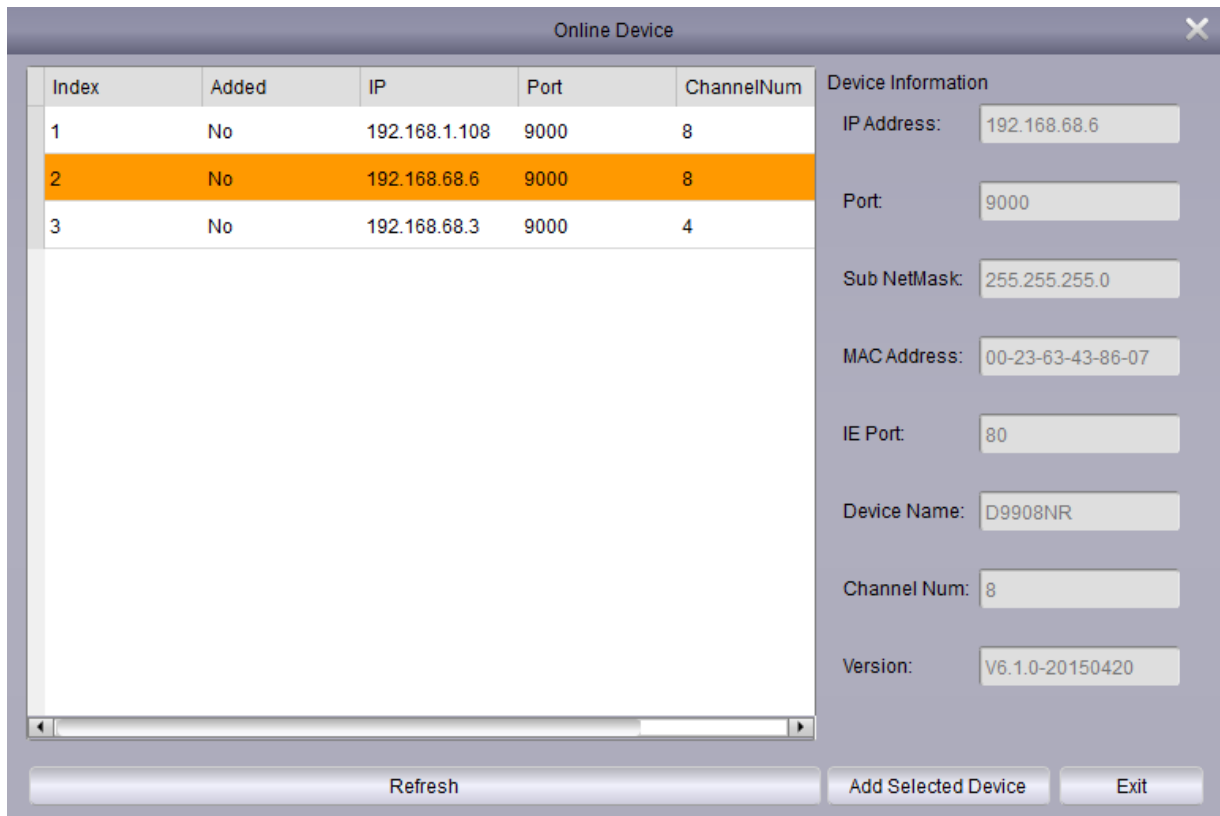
Online Device

| Index | Added | IP | Port | ChannelNum |
|---|---|---|---|---|
| 1 | No | 192.168.1.108 | 9000 | 8 |
| 2 | No | 192.168.68.6 | 9000 | 8 |
| 3 | No | 192.168.68.3 | 9000 | 4 |

Device Information

IP Address: 192.168.68.6

Port: 9000

Sub NetMask: 255.255.255.0

MAC Address: 00-23-63-43-86-07

IE Port: 80

Device Name: D9908NR

Channel Num: 8

Version: V6.1.0-20150420

Refresh

Add Selected Device

Exit